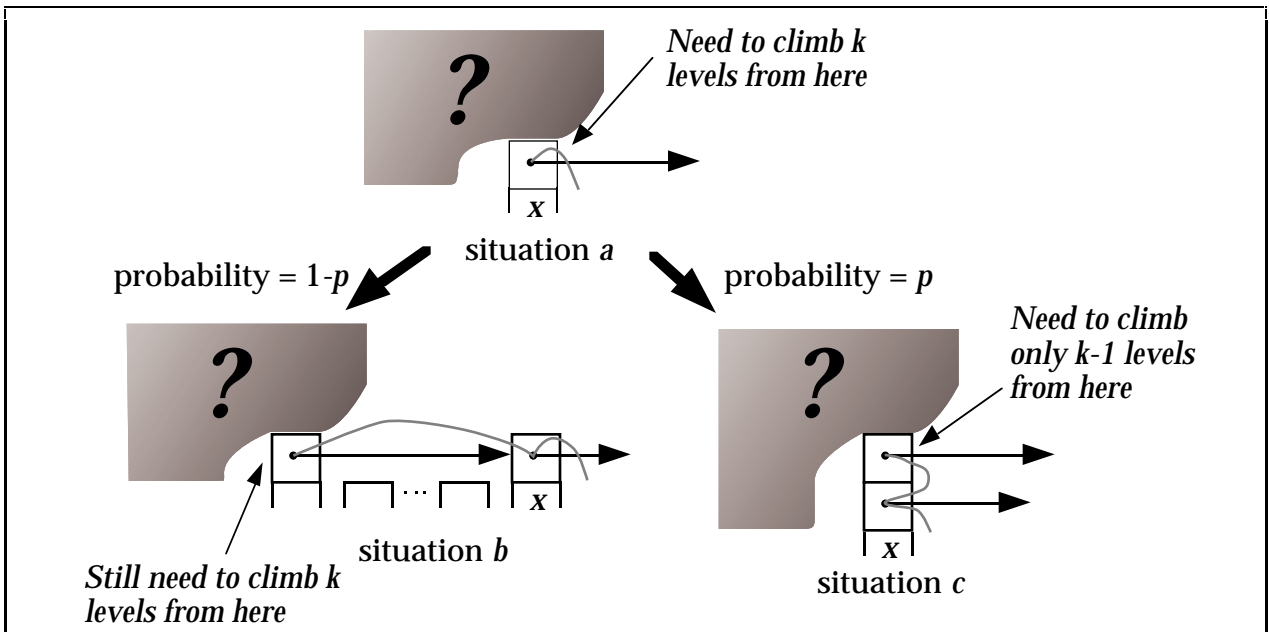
?

Need to climb k levels from here

x

situation a

probability = 1-p

probability = p

?

?

Need to climb only k-1 levels from here

x

situation b

Still need to climb k levels from here

x

situation c